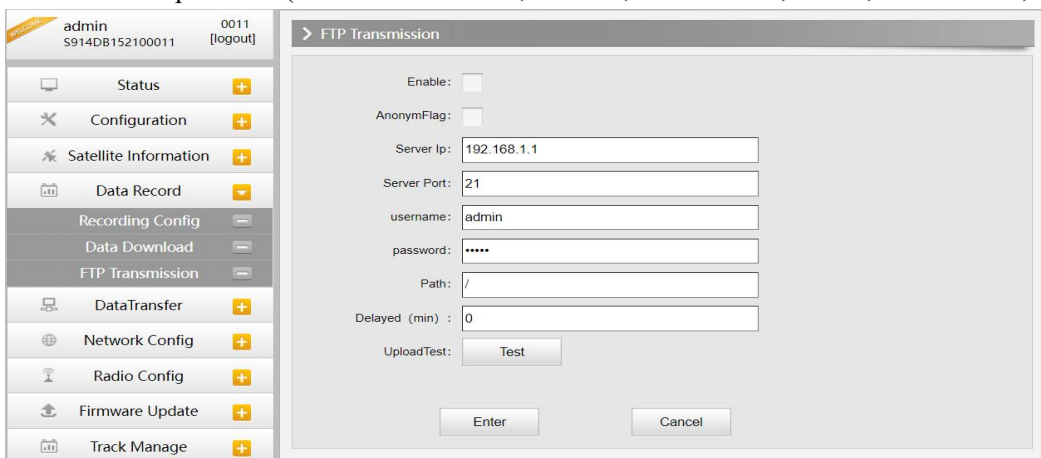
WELCOME
admin
S914DB152100011
0011
[logout]

Status
Configuration
Satellite Information
Data Record
Recording Config
Data Download
FTP Transmission
DataTransfer
Network Config
Radio Config
Firmware Update
Track Manage

> FTP Transmission

Enable:
AnonymFlag:
Server Ip: 192.168.1.1
Server Port: 21
username: admin
password: •••••
Path: /
Delayed (min) : 0
UploadTest: Test

Enter
Cancel